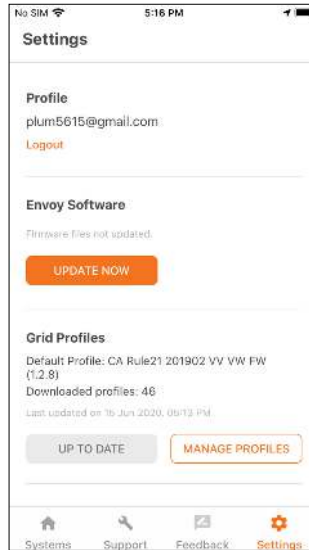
No SIM 5:16 PM

Settings

Profile

plum5615@gmail.com

Logout

Envoy Software

Firmware files not updated.

UPDATE NOW

Grid Profiles

Default Profile: CA Rule21 201902 VV VW FW (1.2.8)

Downloaded profiles: 46

Last updated on 16 Jun 2020, 05:13 PM.

UP TO DATE

MANAGE PROFILES

Systems Support Feedback Settings